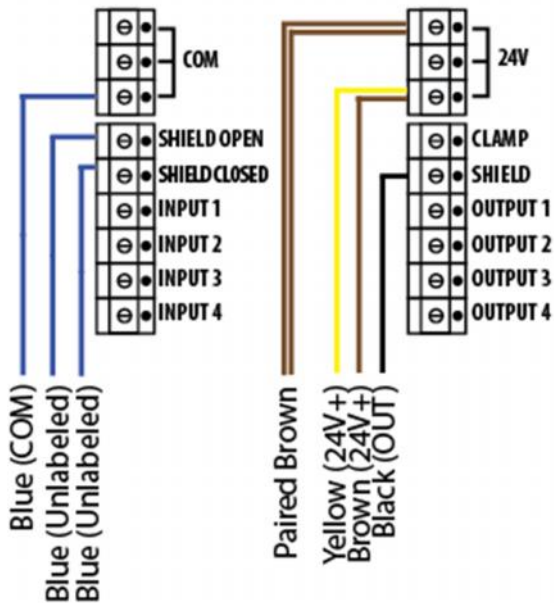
COM
SHIELD OPEN
SHIELD CLOSED
INPUT 1
INPUT 2
INPUT 3
INPUT 4

24V
CLAMP
SHIELD
OUTPUT 1
OUTPUT 2
OUTPUT 3
OUTPUT 4

Blue (COM)
Blue (Unlabeled)
Blue (Unlabeled)
Paired Brown
Yellow (24V+)
Brown (24V+)
Black (OUT)